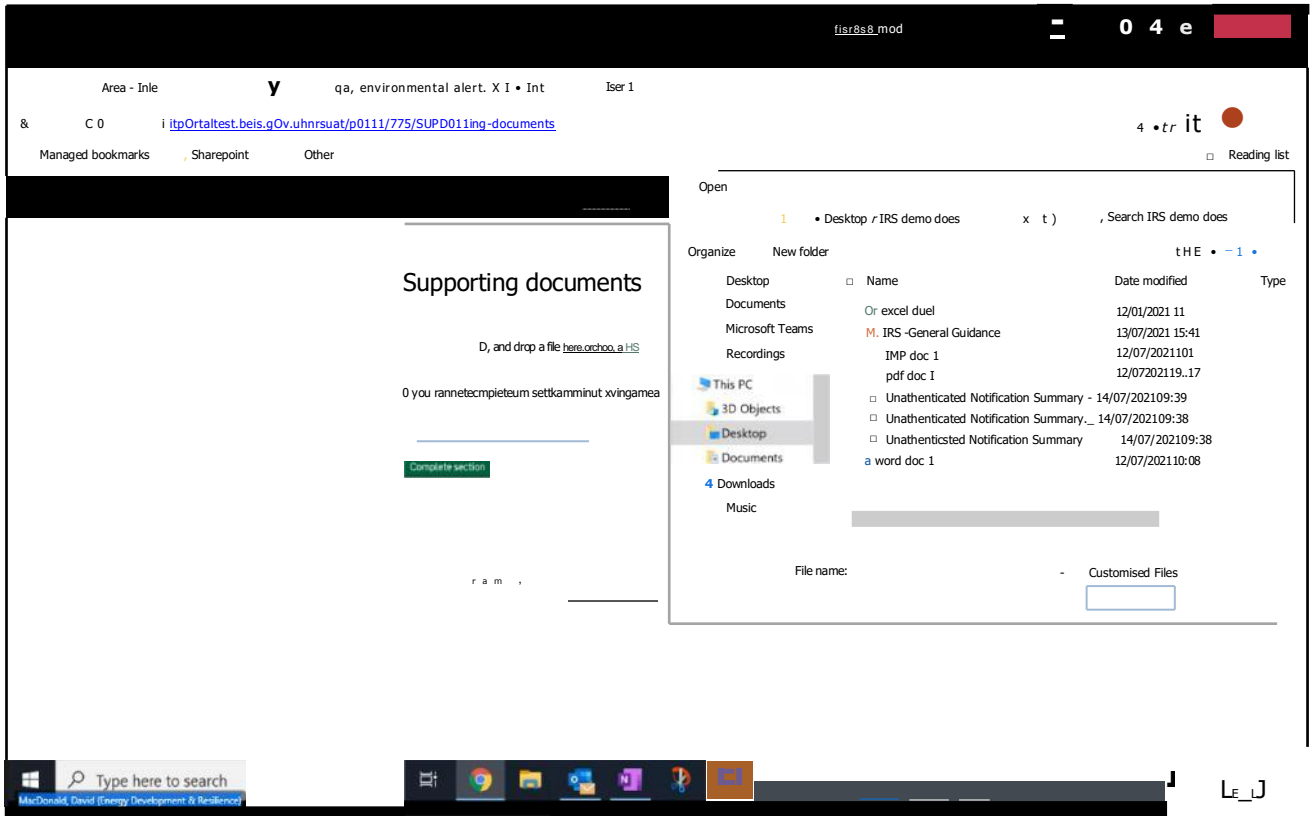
fisr8s8 mod

0 4 e

Area - Inle y qa, environmental alert. X I • Int Iser 1

& C 0 i itpOrtaltest.beis.gOv.uhnrsuat/p0111/775/SUPD011ing-documents

4 •tr it

Managed bookmarks Sharepoint Other Reading list

Open

1 • Desktop r IRS demo docs x t ) , Search IRS demo docs

Organize New folder tHE • −1 •

Supporting documents

D, and drop a file here.orchoo, a HS

0 you rannetecmpieteum settkamminut xvingamea

Complete section

r a m ,

Desktop
Documents
Microsoft Teams
Recordings
This PC
3D Objects
Desktop
Documents
4 Downloads
Music

| Name | Date modified | Type |
|---|---|---|
| Or excel duel | 12/01/2021 11 | |
| M. IRS -General Guidance | 13/07/2021 15:41 | |
| IMP doc 1 | 12/07/2021101 | |
| pdf doc I | 12/07202119..17 | |
| Unathenticated Notification Summary - | 14/07/202109:39 | |
| Unathenticated Notification Summary._ | 14/07/202109:38 | |
| Unathenticsted Notification Summary | 14/07/202109:38 | |
| a word doc 1 | 12/07/202110:08 | |

File name: - Customised Files

Type here to search
MacDonald, David (Energy Development & Resilience)

LE_LJ